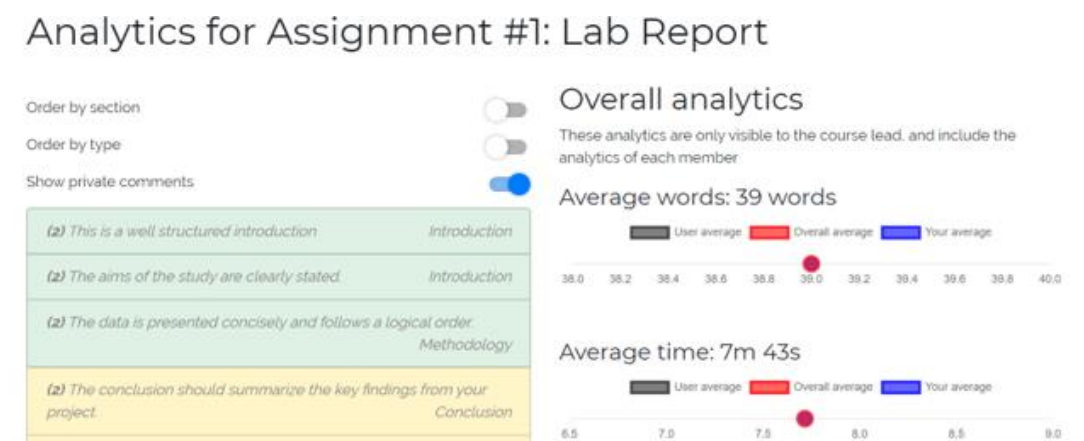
Analytics for Assignment #1: Lab Report

Order by section

Order by type

Show private comments

(2) This is a well structured introduction Introduction

(2) The aims of the study are clearly stated. Introduction

(2) The data is presented concisely and follows a logical order. Methodology

(2) The conclusion should summarize the key findings from your project. Conclusion

Overall analytics

These analytics are only visible to the course lead, and include the analytics of each member

Average words: 39 words

User average Overall average Your average

38.0 38.2 38.4 38.6 38.8 39.0 39.2 39.4 39.6 39.8 40.0

Average time: 7m 43s

User average Overall average Your average

6.5 7.0 7.5 8.0 8.5 9.0